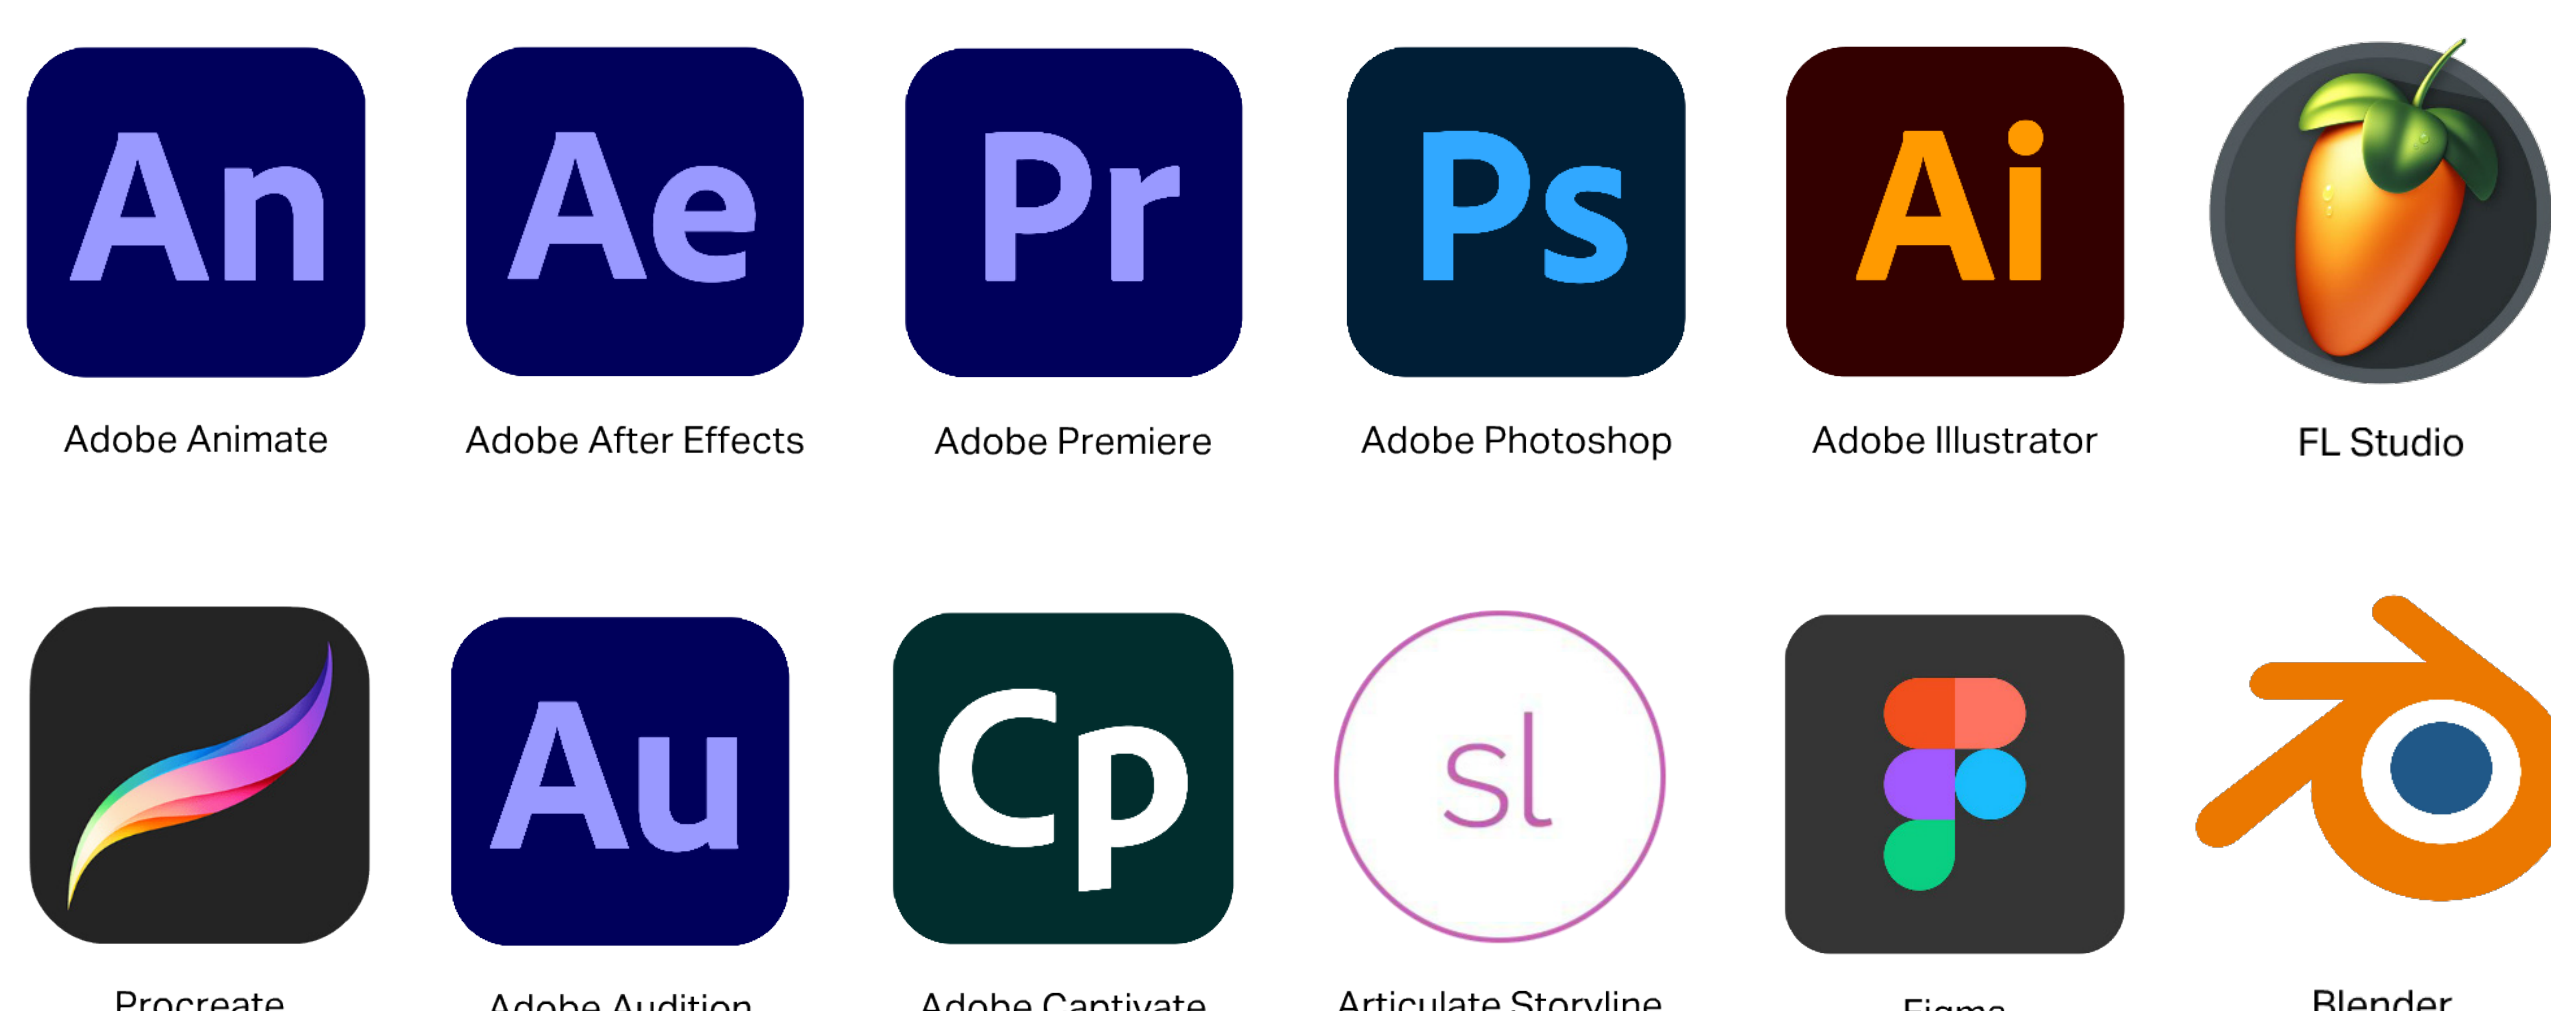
An
Adobe Animate

Ae
Adobe After Effects

Pr
Adobe Premiere

Ps
Adobe Photoshop

Ai
Adobe Illustrator

FL Studio

Procreate

Au
Adobe Audition

Cp
Adobe Captivate

sl
Articulate Storyline

Figma

Blender